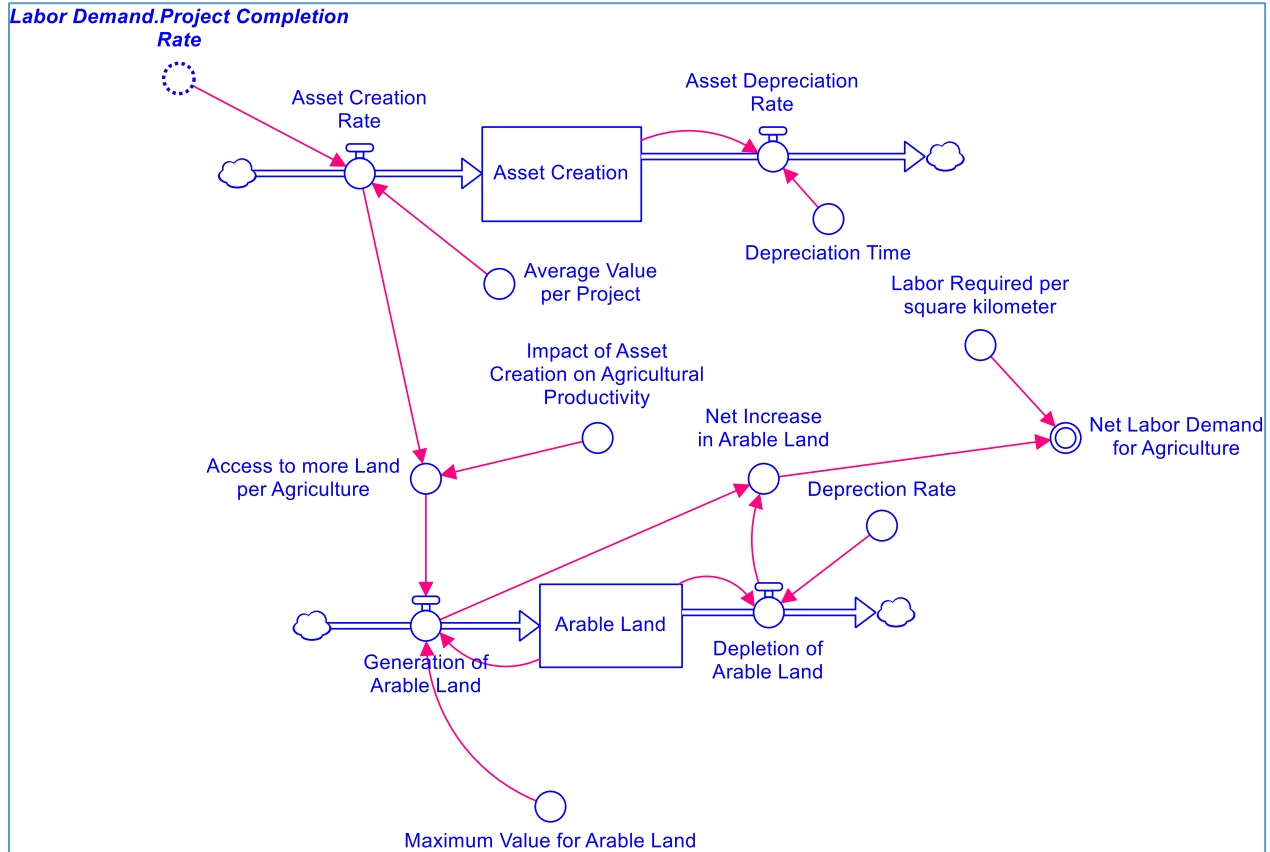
Labor Demand.Project Completion Rate

Asset Creation Rate

Asset Creation

Asset Depreciation Rate

Depreciation Time

Average Value per Project

Labor Required per square kilometer

Impact of Asset Creation on Agricultural Productivity

Net Increase in Arable Land

Net Labor Demand for Agriculture

Access to more Land per Agriculture

Deprection Rate

Arable Land

Generation of Arable Land

Depletion of Arable Land

Maximum Value for Arable Land